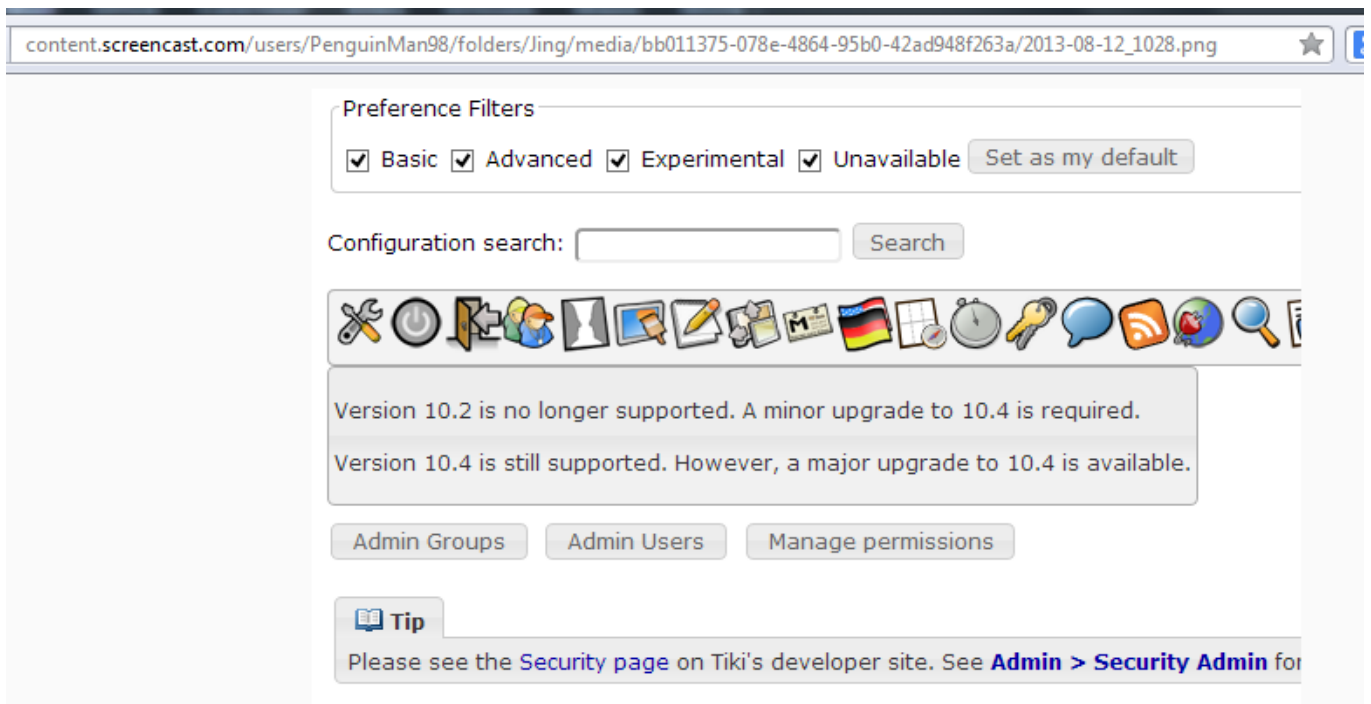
content.screencast.com/users/PenguinMan98/folders/Jing/media/bb011375-078e-4864-95b0-42ad948f263a/2013-08-12_1028.png

Preference Filters

Basic Advanced Experimental Unavailable Set as my default

Configuration search: Search

Version 10.2 is no longer supported. A minor upgrade to 10.4 is required.

Version 10.4 is still supported. However, a major upgrade to 10.4 is available.

Admin Groups Admin Users Manage permissions

Tip

Please see the Security page on Tiki's developer site. See Admin > Security Admin fo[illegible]